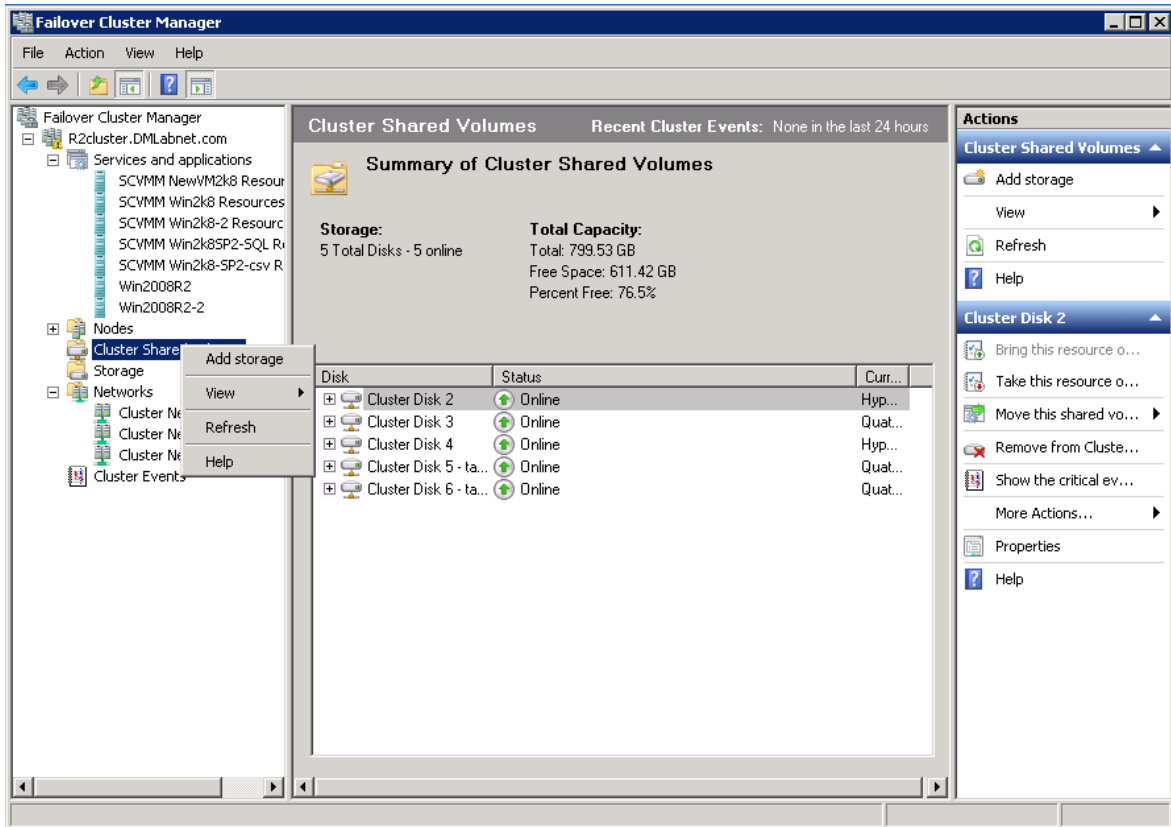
Failover Cluster Manager

File Action View Help

Failover Cluster Manager
R2cluster.DMLabnet.com
Services and applications
SCVMM NewVM2k8 Resour
SCVMM Win2k8 Resources
SCVMM Win2k8-2 Resourc
SCVMM Win2k8SP2-SQL R
SCVMM Win2k8-SP2-csv R
Win2008R2
Win2008R2-2
Nodes
Cluster Share
Storage
Networks
Cluster Ne
Cluster Ne
Cluster Ne
Cluster Events

Add storage
View
Refresh
Help

Cluster Shared Volumes Recent Cluster Events: None in the last 24 hours

Summary of Cluster Shared Volumes

Storage:
5 Total Disks - 5 online

Total Capacity:
Total: 799.53 GB
Free Space: 611.42 GB
Percent Free: 76.5%

| Disk | Status | Curr... |
|---|---|---|
| Cluster Disk 2 | Online | Hyp... |
| Cluster Disk 3 | Online | Quat... |
| Cluster Disk 4 | Online | Hyp... |
| Cluster Disk 5 - ta... | Online | Quat... |
| Cluster Disk 6 - ta... | Online | Quat... |

Actions
Cluster Shared Volumes
Add storage
View
Refresh
Help
Cluster Disk 2
Bring this resource o...
Take this resource o...
Move this shared vo...
Remove from Cluste...
Show the critical ev...
More Actions...
Properties
Help